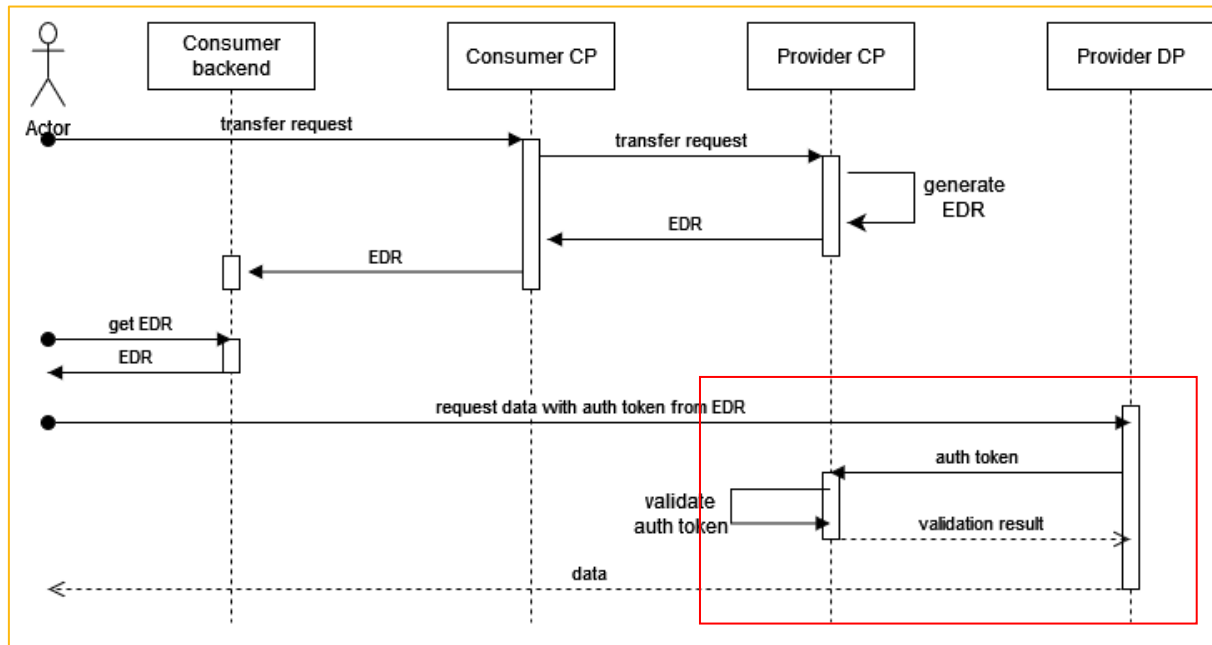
Actor

Consumer backend

Consumer CP

Provider CP

Provider DP

transfer request

transfer request

generate EDR

EDR

EDR

get EDR

EDR

request data with auth token from EDR

auth token

validate auth token

validation result

data